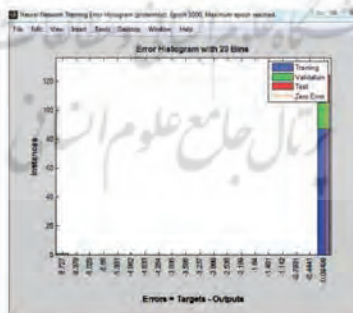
Neural Network Training Error Histogram (ploterrhist), Epoch 5000, Maximum epoch reached.

File Edit View Insert Tools Desktop Window Help

Error Histogram with 20 Bins

Training
Validation
Test
Zero Error

120
100
80
60
40
20
0

Instances

-8.727
-8.309
-7.890
-7.472
-7.054
-6.636
-6.218
-5.800
-5.381
-4.963
-4.545
-4.127
-3.709
-3.290
-2.872
-2.454
-2.036
-1.618
-1.200
0.00466

Errors = Targets - Outputs

پرتال جامع علوم انسانی